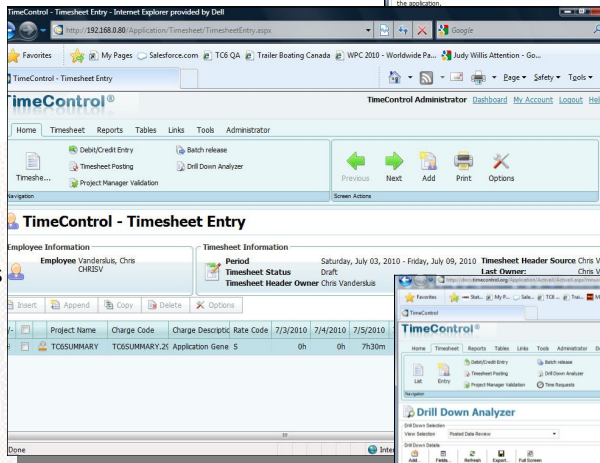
the application.

TimeControl - Timesheet Entry - Internet Explorer provided by Dell

http://192.168.0.80/Application/Timesheet/TimesheetEntry.aspx

Google

Favorites | My Pages | Salesforce.com | TC6 QA | Trailer Boating Canada | WPC 2010 - Worldwide Pa... | Judy Willis Attention - Go...

TimeControl - Timesheet Entry

Page ▾ Safety ▾ Tools ▾

TimeControl®

TimeControl Administrator Dashboard My Account Logout Hel

Home | Timesheet | Reports | Tables | Links | Tools | Administrator

Debit/Credit Entry | Batch release | Timesheet Posting | Drill Down Analyzer | Project Manager Validation

Timeshe...

Navigation

Previous | Next | Add | Print | Options

Screen Actions

TimeControl - Timesheet Entry

Employee Information

Employee Vanderspluis, Chris CHRISV

Timesheet Information

Period Saturday, July 03, 2010 - Friday, July 09, 2010
Timesheet Status Draft
Timesheet Header Owner Chris Vanderspluis

Timesheet Header Source Chris V
Last Owner:

Insert | Append | Copy | Delete | Options

| | Project Name | Charge Code | Charge Descriptio | Rate Code | 7/3/2010 | 7/4/2010 | 7/5/2010 |
|---|---|---|---|---|---|---|---|
| | TC6SUMMARY | TC6SUMMARY.2( | Application Gene | S | 0h | 0h | 7h30m |

Done

Inte

http://timecontrol.org/Application/Actual/ActualX.aspx/Vesca

Favorites

TimeControl

TimeControl®

Home | Timesheet | Reports | Tables | Links | Tools | Administrator

Debit/Credit Entry | Batch release | Timesheet Posting | Drill Down Analyzer | Project Manager Validation | Time Requests

List | Entry

Navigation

Drill Down Analyzer

Drill Down Selection
View Selection Posted Data Review

Drill Down Details

Add | Fields | Refresh | Export | Full Screen